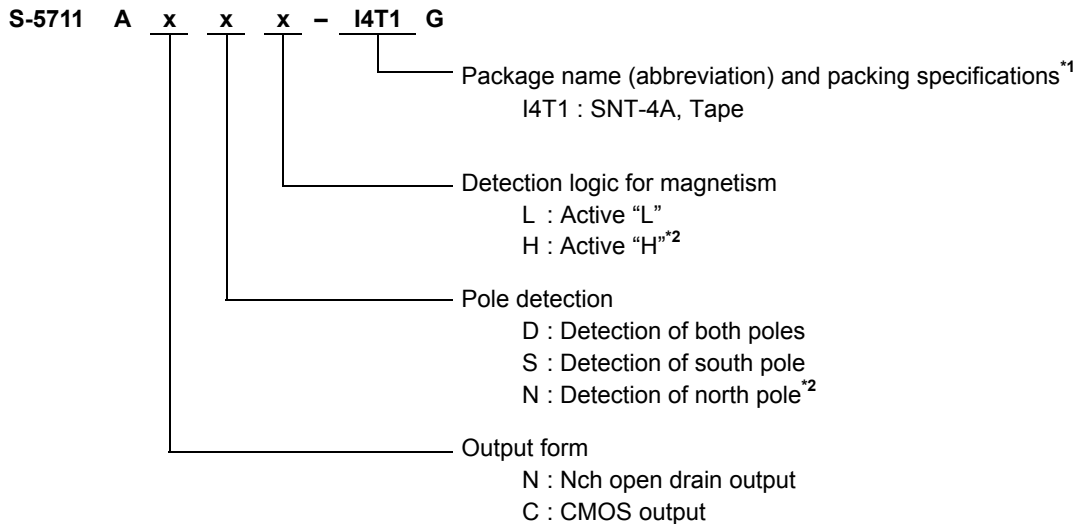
S-5711 A x x x – I4T1 G

Package name (abbreviation) and packing specifications$^{*1}$
I4T1 : SNT-4A, Tape

Detection logic for magnetism
L : Active “L”
H : Active “H”$^{*2}$

Pole detection
D : Detection of both poles
S : Detection of south pole
N : Detection of north pole$^{*2}$

Output form
N : Nch open drain output
C : CMOS output